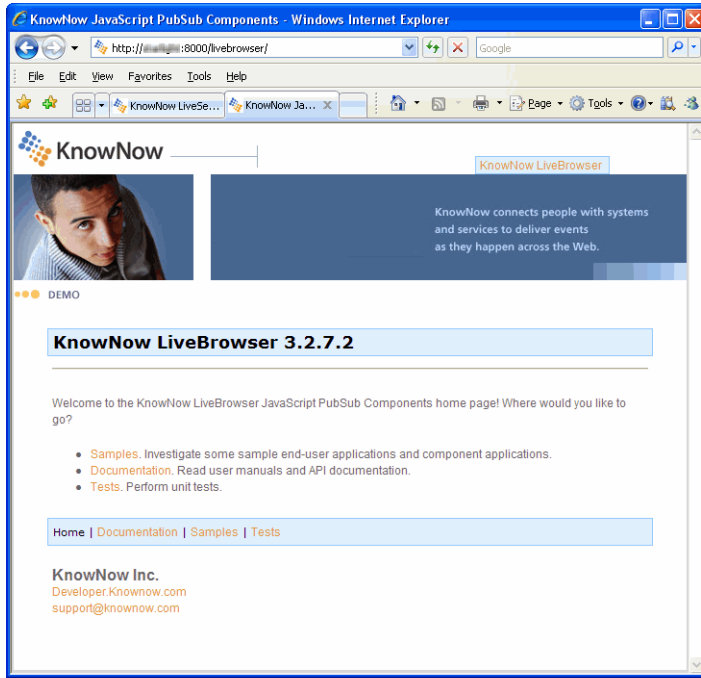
KnowNow JavaScript PubSub Components - Windows Internet Explorer

http://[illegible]:8000/livebrowser/

Google

File Edit View Favorites Tools Help

KnowNow LiveSe... KnowNow Ja...

Page Tools

KnowNow

KnowNow LiveBrowser

KnowNow connects people with systems and services to deliver events as they happen across the Web.

DEMO

KnowNow LiveBrowser 3.2.7.2

Welcome to the KnowNow LiveBrowser JavaScript PubSub Components home page! Where would you like to go?

- Samples. Investigate some sample end-user applications and component applications.
- Documentation. Read user manuals and API documentation.
- Tests. Perform unit tests.

Home | Documentation | Samples | Tests

KnowNow Inc.
Developer.Knownow.com
support@knownow.com